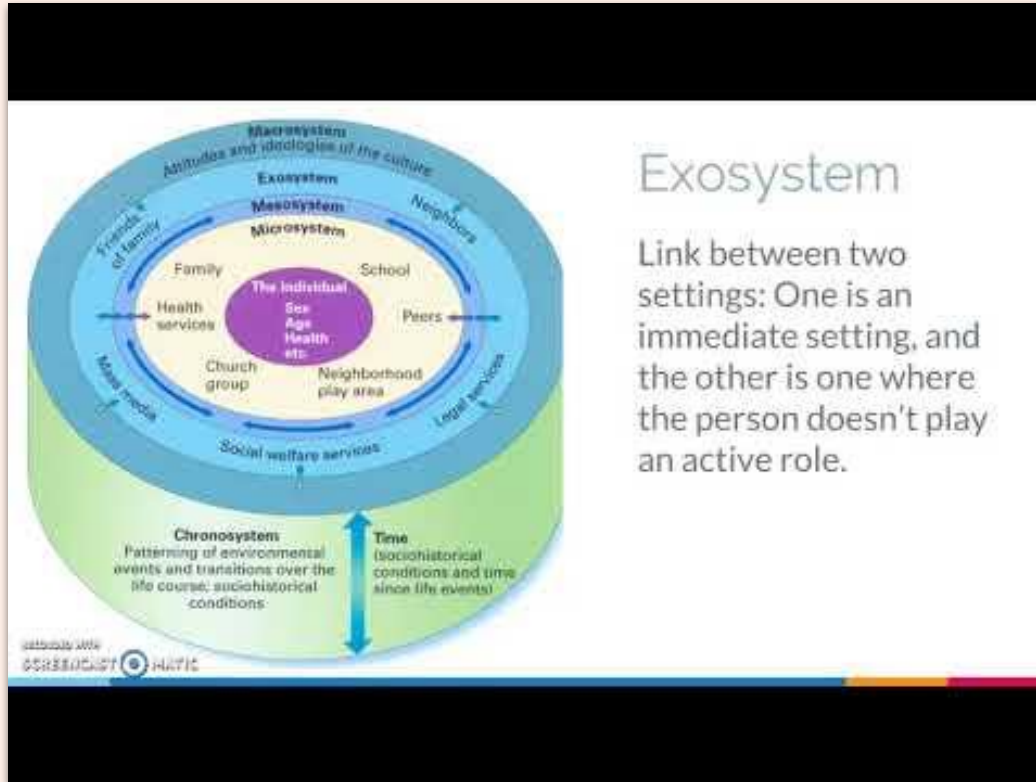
Macrosystem
Attitudes and ideologies of the culture
Exosystem
Mesosystem
Microsystem
Friends of family
Neighbors
Family
School
The Individual
Sex
Age
Health
etc.
Health services
Peers
Church group
Neighborhood play area
Mass media
Legal services
Social welfare services

Chronosystem:
Patterning of environmental events and transitions over the life course; sociohistorical conditions

Time
(sociohistorical conditions and time since life events)

RECORDED WITH
SCREENCAST-O-MATIC

Exosystem

Link between two settings: One is an immediate setting, and the other is one where the person doesn't play an active role.